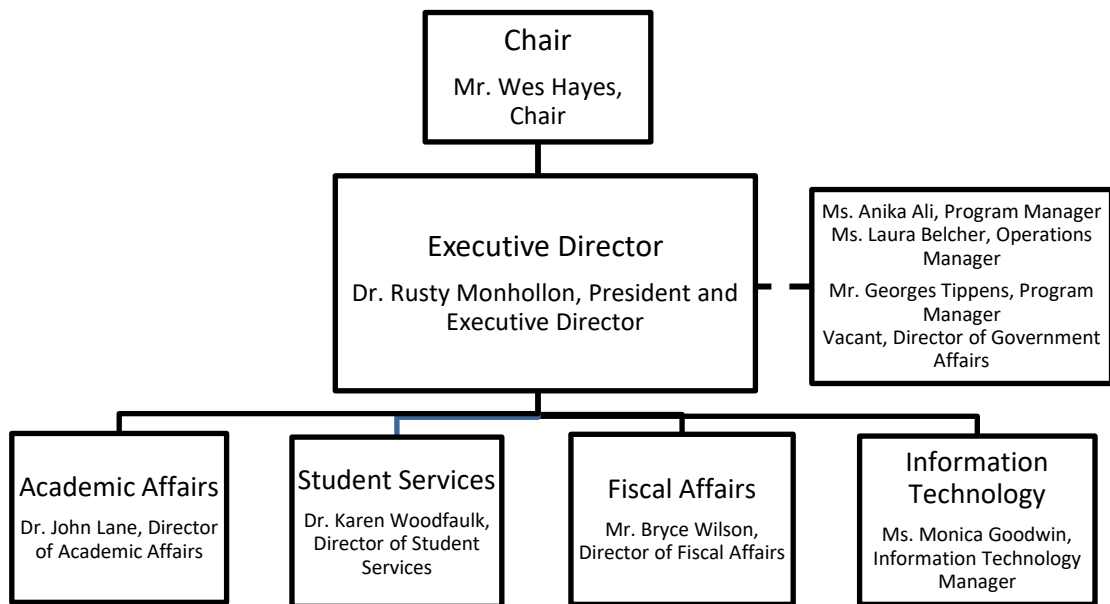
Chair

Mr. Wes Hayes, Chair

Executive Director

Dr. Rusty Monhollon, President and Executive Director

Ms. Anika Ali, Program Manager
Ms. Laura Belcher, Operations Manager
Mr. Georges Tippens, Program Manager
Vacant, Director of Government Affairs

Academic Affairs

Dr. John Lane, Director of Academic Affairs

Student Services

Dr. Karen Woodfaulk, Director of Student Services

Fiscal Affairs

Mr. Bryce Wilson, Director of Fiscal Affairs

Information Technology

Ms. Monica Goodwin, Information Technology Manager